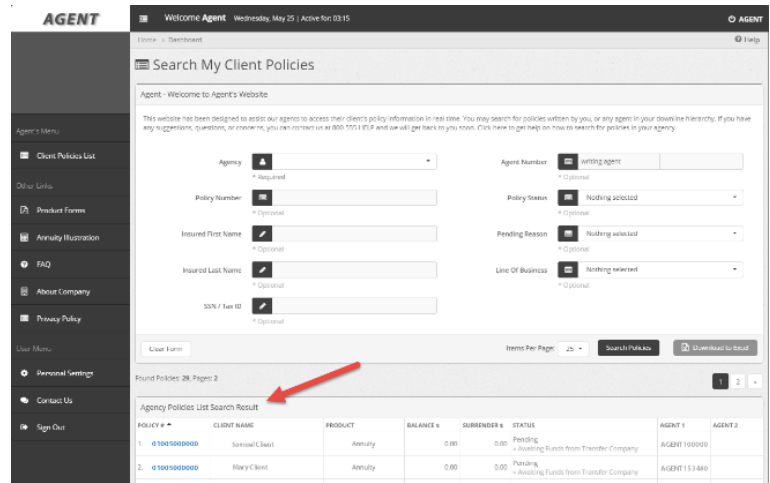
AGENT

Welcome Agent Wednesday, May 25 | Active for: 03:15

AGENT

Home > Dashboard

Help

Search My Client Policies

Agent - Welcome to Agent's Website

This website has been designed to assist our agents to access their client's policy information in real time. You may search for policies written by you, or any agent in your downline hierarchy. If you have any suggestions, questions, or concerns, you can contact us at 800 555 HELP and we will get back to you soon. Click here to get help on how to search for policies in your agency.

Agent's Menu

Client Policies List

Other Links

Product Forms

Annuity Illustration

FAQ

About Company

Privacy Policy

User Menu

Personal Settings

Contact Us

Sign Out

Agency

* Required

Agent Number

writing agent

* Optional

Policy Number

* Optional

Policy Status

Nothing selected

* Optional

Insured First Name

* Optional

Pending Reason

Nothing selected

* Optional

Insured Last Name

* Optional

Line Of Business

Nothing selected

* Optional

SSN / Tax ID

* Optional

Clear Form

Items Per Page: 25

Search Policies

Download to Excel

Found Policies: 29, Pages: 2

1 2 »

Agency Policies List Search Result

| POLICY # | CLIENT NAME | PRODUCT | BALANCE $ | SURRENDER $ | STATUS | AGENT 1 | AGENT 2 |
|---|---|---|---|---|---|---|---|
| 1. 01005000000 | Samuel Client | Annuity | 0.00 | 0.00 | Pending - Awaiting Funds from Transfer Company | AGENT100000 | |
| 2. 01005000000 | Mary Client | Annuity | 0.00 | 0.00 | Pending - Awaiting Funds from Transfer Company | AGENT153480 | |